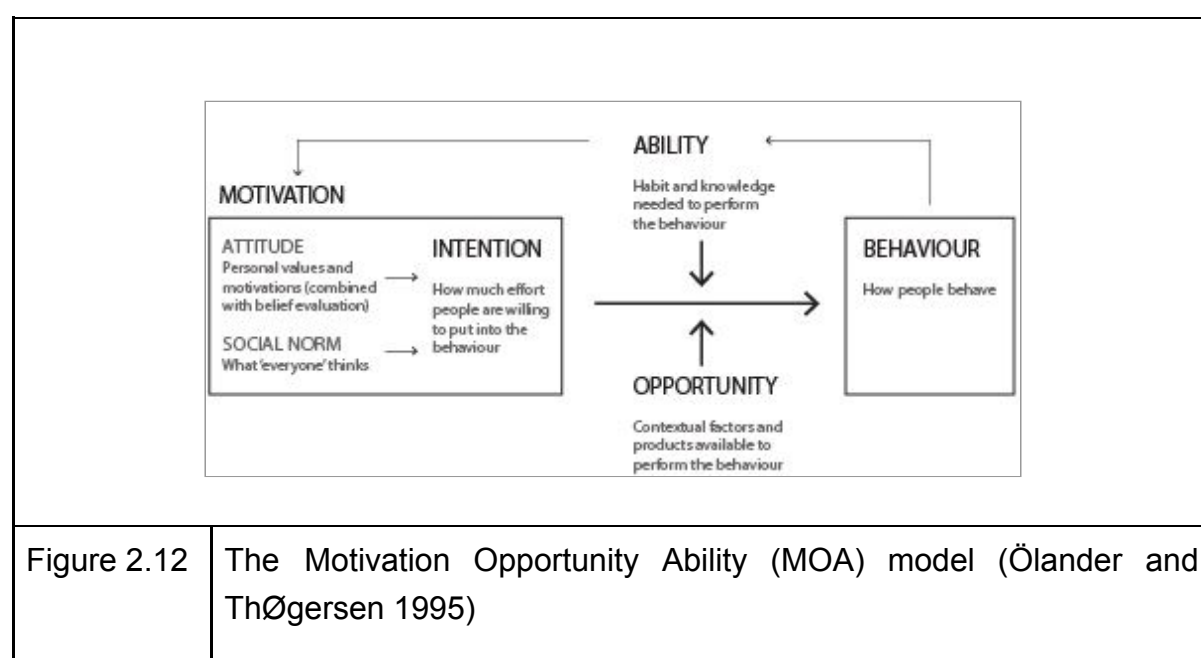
ABILITY
Habit and knowledge needed to perform the behaviour

MOTIVATION

ATTITUDE
Personal values and motivations (combined with belief evaluation)

SOCIAL NORM
What 'everyone' thinks

INTENTION
How much effort people are willing to put into the behaviour

BEHAVIOUR
How people behave

OPPORTUNITY
Contextual factors and products available to perform the behaviour

| Figure 2.12 | The Motivation Opportunity Ability (MOA) model (Ölander and ThØgersen 1995) |
|---|---|